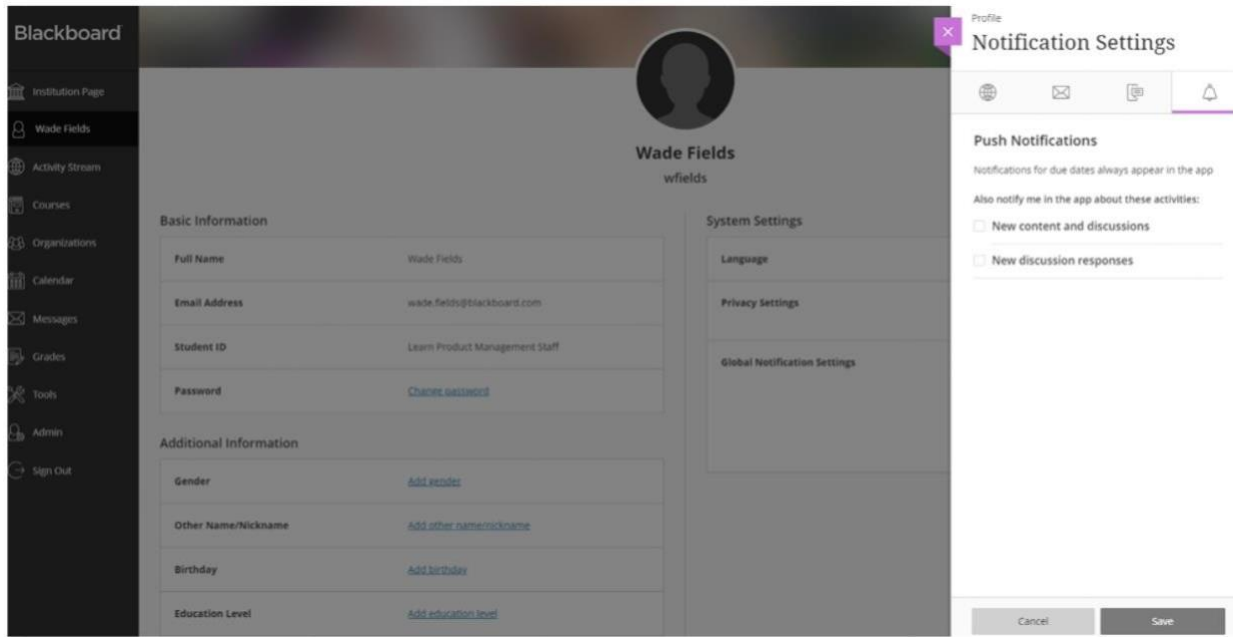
Blackboard

Institution Page
Wade Fields
Activity Stream
Courses
Organizations
Calendar
Messages
Grades
Tools
Admin
Sign Out

Wade Fields
wfields

Basic Information

| | |
|---|---|
| Full Name | Wade Fields |
| Email Address | wade.fields@blackboard.com |
| Student ID | Learn Product Management Staff |
| Password | Change password |

Additional Information

| | |
|---|---|
| Gender | Add gender |
| Other Name/Nickname | Add other name/nickname |
| Birthday | Add birthday |
| Education Level | Add education level |

System Settings

Language
Privacy Settings
Global Notification Settings

Profile
Notification Settings

Push Notifications

Notifications for due dates always appear in the app

Also notify me in the app about these activities:

New content and discussions

New discussion responses

Cancel
Save